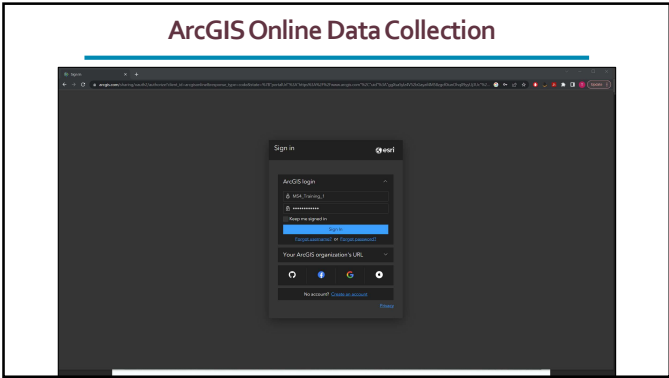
ArcGIS Online Data Collection

Sign in

Sign in

esri

ArcGIS login

MSR_Training_1

••••••••••••

Keep me signed in

Sign in

Forgot username? or Forgot password?

Your ArcGIS organization's URL

No account? Create an account

Privacy